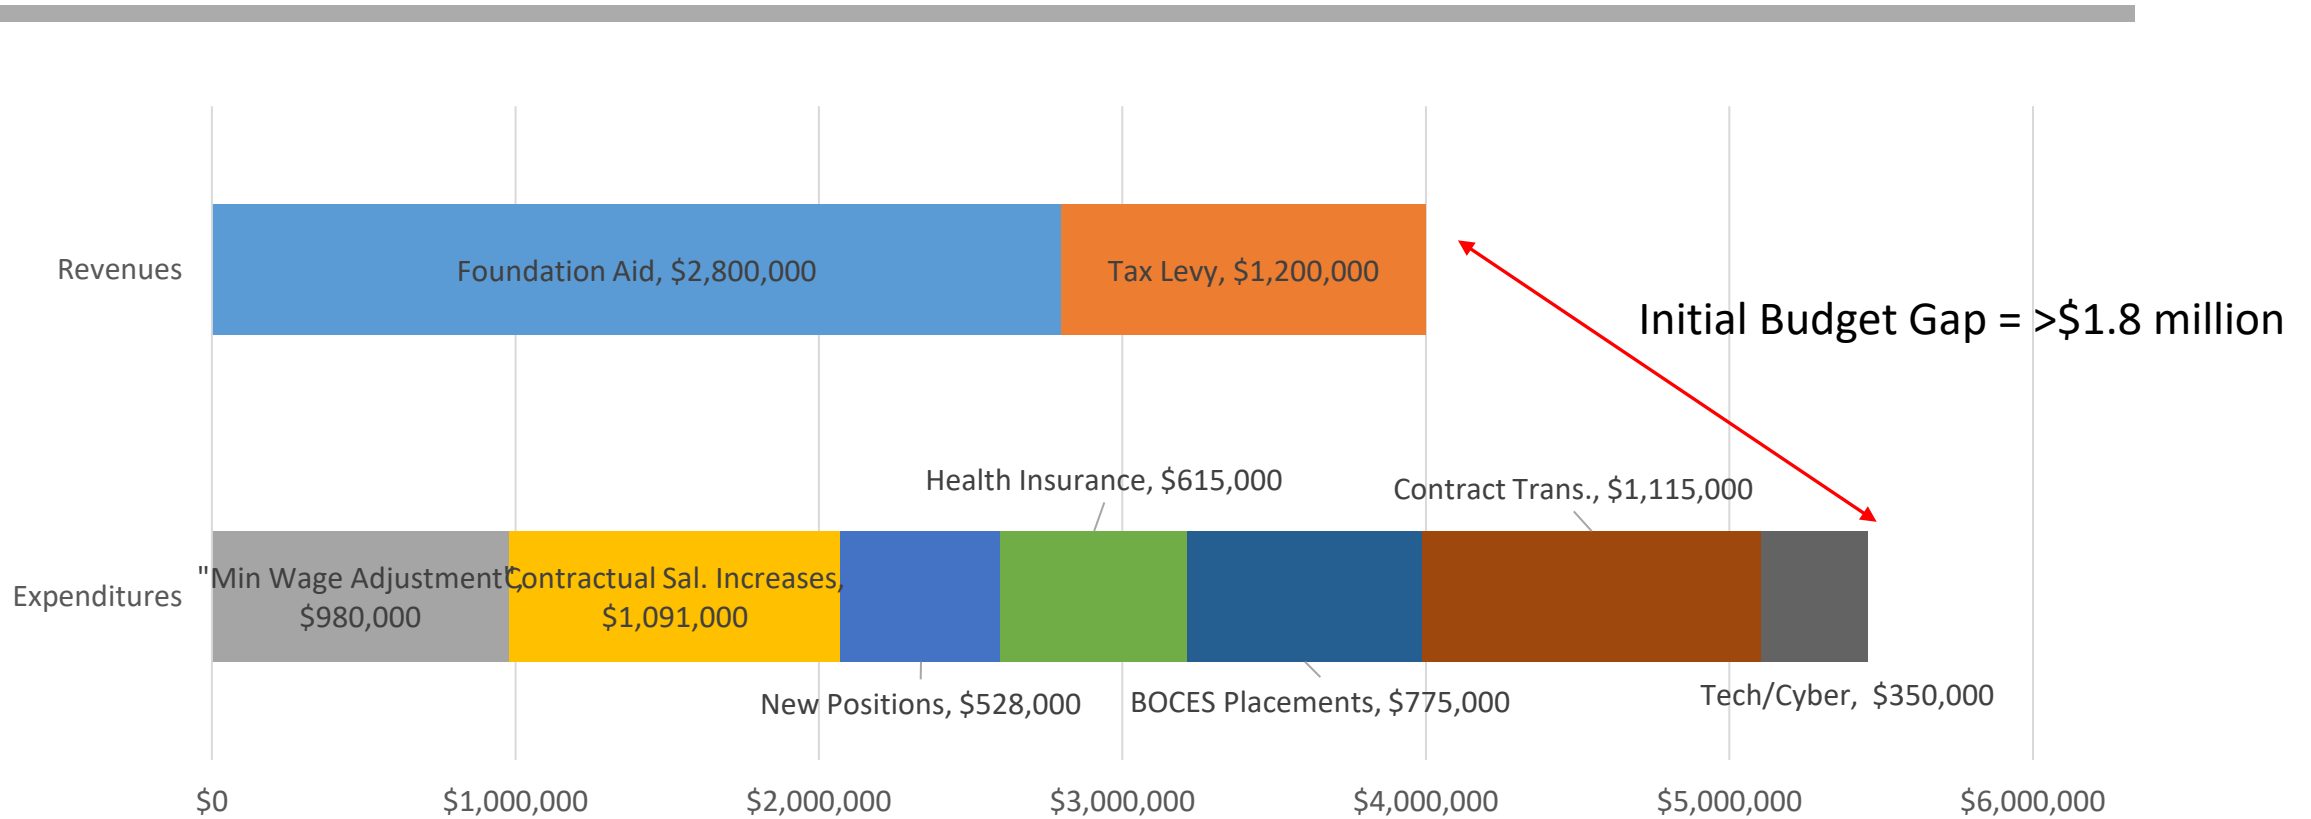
Revenues

Foundation Aid, $2,800,000

Tax Levy, $1,200,000

Initial Budget Gap = >$1.8 million

Health Insurance, $615,000

Contract Trans., $1,115,000

Expenditures

"Min Wage Adjustment", $980,000

Contractual Sal. Increases, $1,091,000

New Positions, $528,000

BOCES Placements, $775,000

Tech/Cyber, $350,000

$0 $1,000,000 $2,000,000 $3,000,000 $4,000,000 $5,000,000 $6,000,000